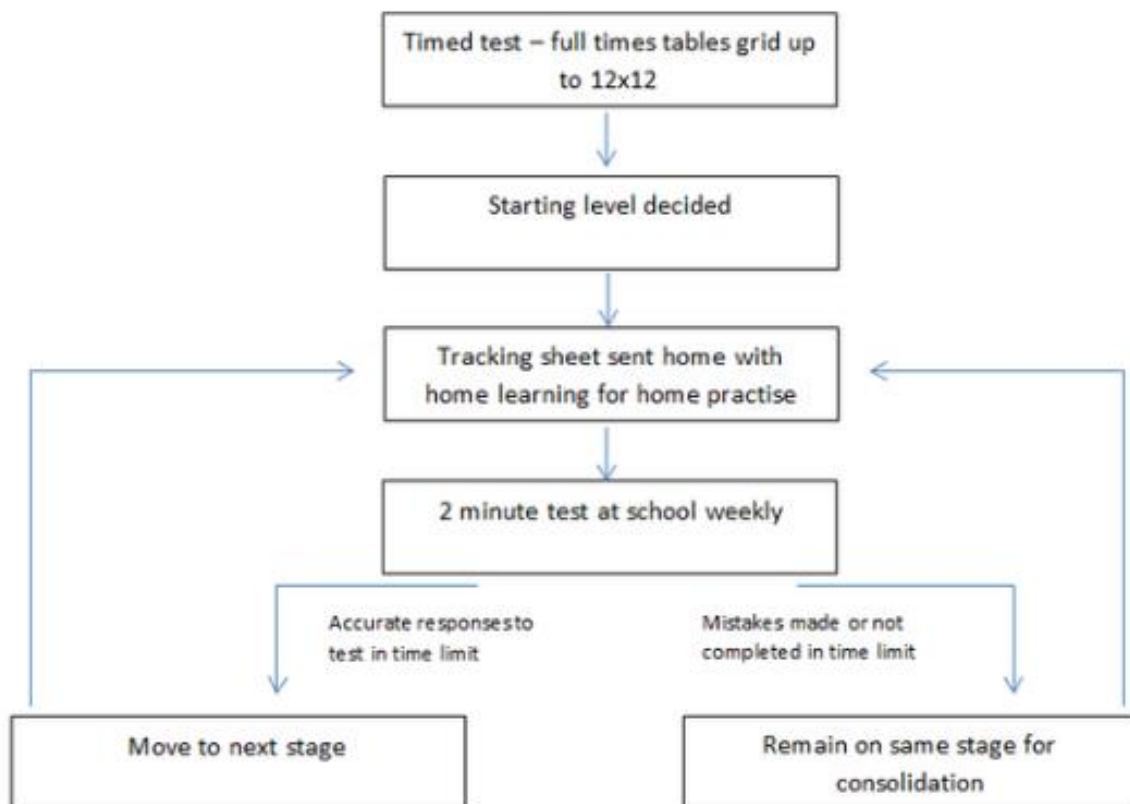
Timed test – full times tables grid up to 12x12

Starting level decided

Tracking sheet sent home with home learning for home practise

2 minute test at school weekly

Accurate responses to test in time limit

Mistakes made or not completed in time limit

Move to next stage

Remain on same stage for consolidation